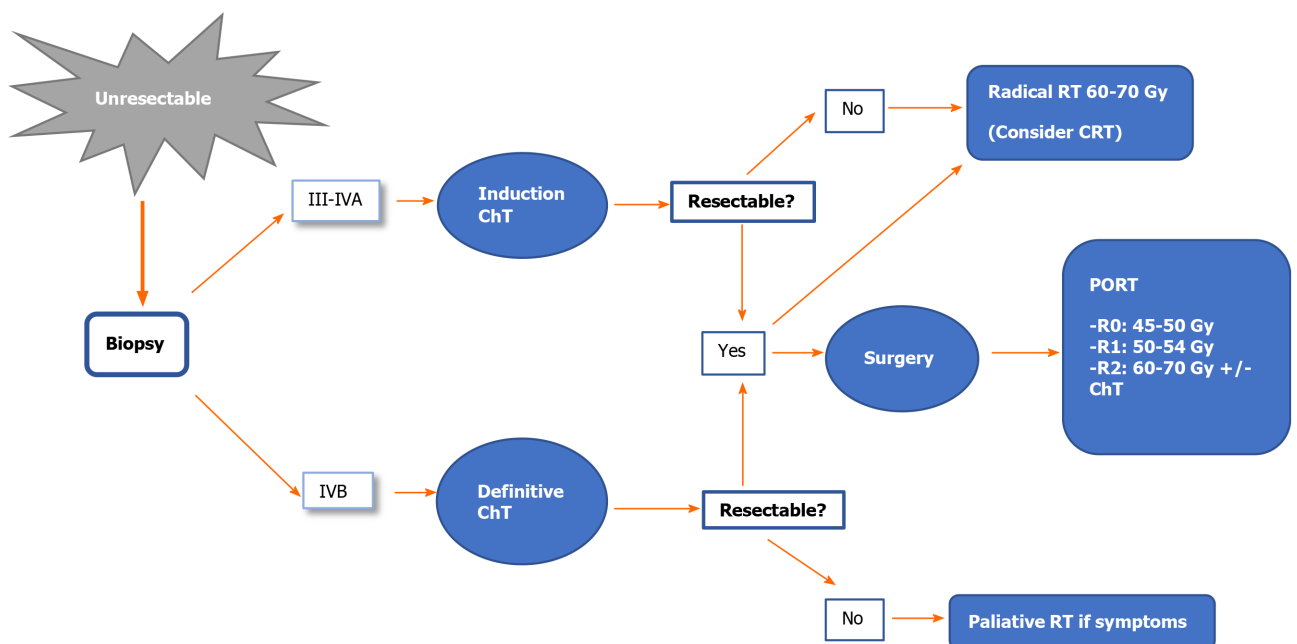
Unresectable

Biopsy

III-IVA

Induction ChT

Resectable?

No

Radical RT 60-70 Gy

(Consider CRT)

Yes

Surgery

PORT

-R0: 45-50 Gy
-R1: 50-54 Gy
-R2: 60-70 Gy +/- ChT

IVB

Definitive ChT

Resectable?

No

Paliative RT if symptoms